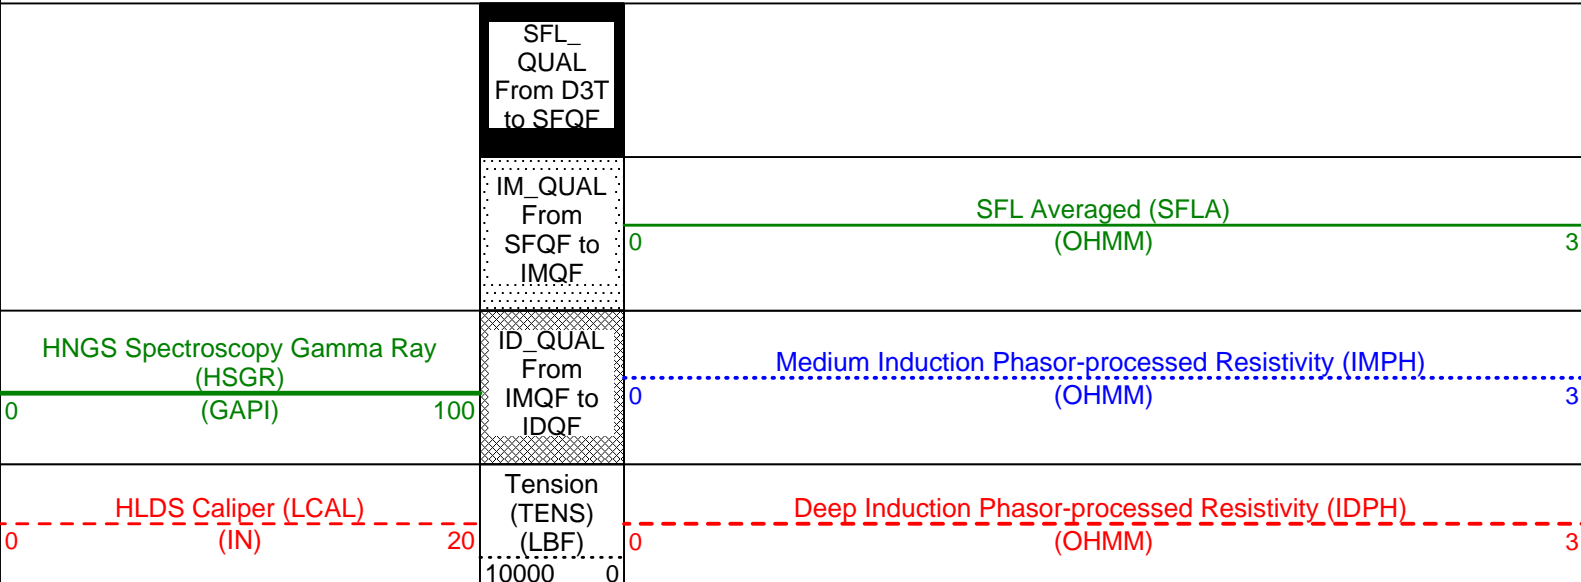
SFL_ QUAL From D3T to SFQF

IM_QUAL From SFQF to IMQF

SFL Averaged (SFLA)
0 (OHMM) 3

HNGS Spectroscopy Gamma Ray (HSGR)
0 (GAPI) 100

ID_QUAL From IMQF to IDQF

Medium Induction Phasor-processed Resistivity (IMPH)
0 (OHMM) 3

HLDS Caliper (LCAL)
0 (IN) 20

Tension (TENS) (LBF)
10000 0

Deep Induction Phasor-processed Resistivity (IDPH)
0 (OHMM) 3